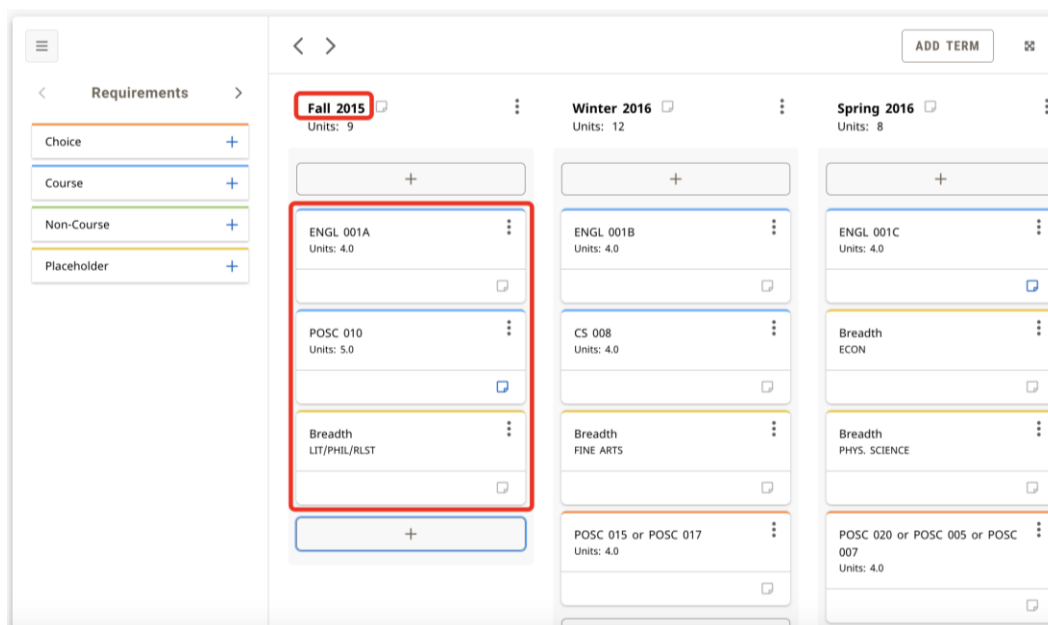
Requirements

Choice +

Course +

Non-Course +

Placeholder +

ADD TERM

Fall 2015
Units: 9

+

ENGL 001A
Units: 4.0

POSC 010
Units: 5.0

Breadth
LIT/PHIL/RLST

+

Winter 2016
Units: 12

+

ENGL 001B
Units: 4.0

CS 008
Units: 4.0

Breadth
FINE ARTS

POSC 015 or POSC 017
Units: 4.0

Spring 2016
Units: 8

+

ENGL 001C
Units: 4.0

Breadth
ECON

Breadth
PHYS. SCIENCE

POSC 020 or POSC 005 or POSC 007
Units: 4.0